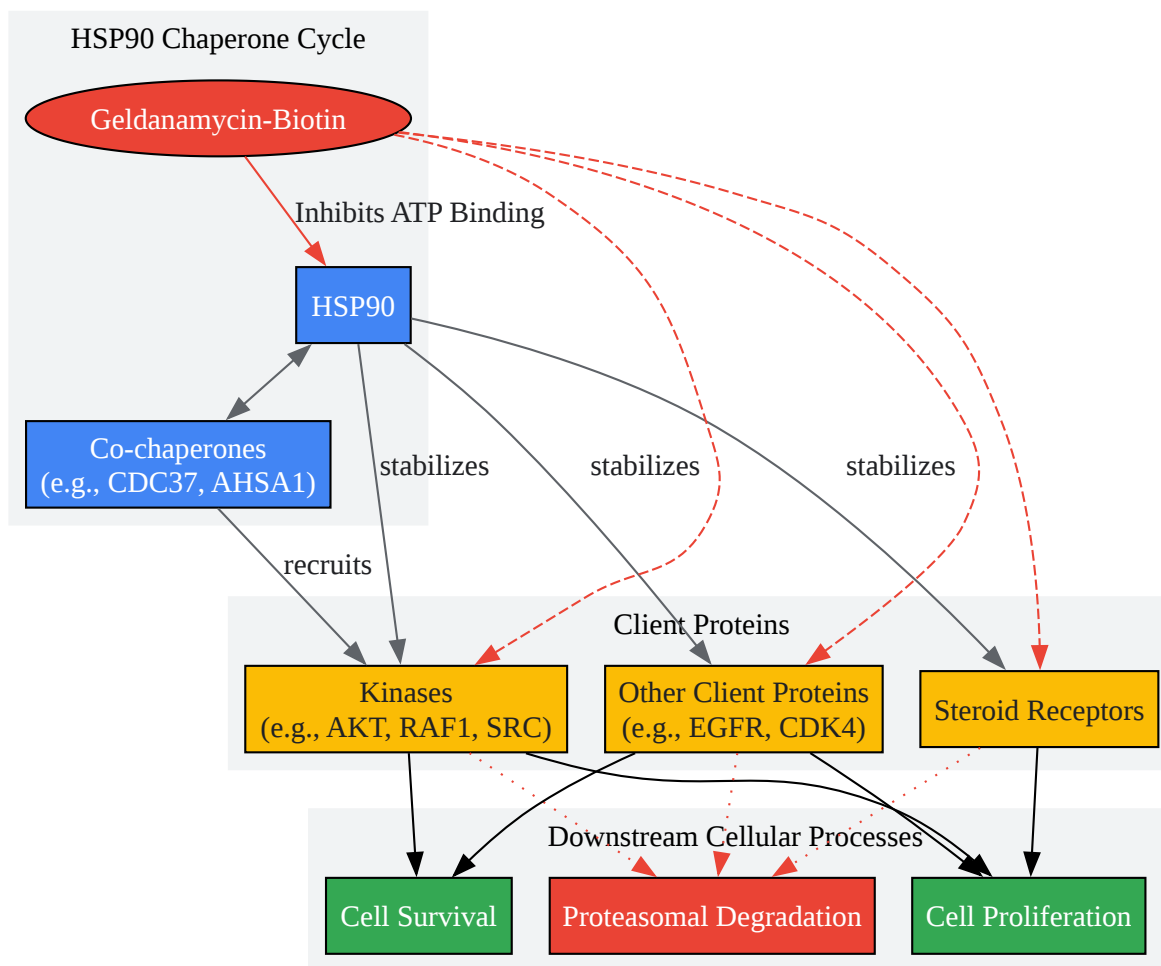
HSP90 Chaperone Cycle

Geldanamycin-Biotin

Inhibits ATP Binding

HSP90

Co-chaperones
(e.g., CDC37, AHSA1)

stabilizes

stabilizes

stabilizes

recruits

Client Proteins

Kinases
(e.g., AKT, RAF1, SRC)

Other Client Proteins
(e.g., EGFR, CDK4)

Steroid Receptors

Downstream Cellular Processes

Cell Survival

Proteasomal Degradation

Cell Proliferation